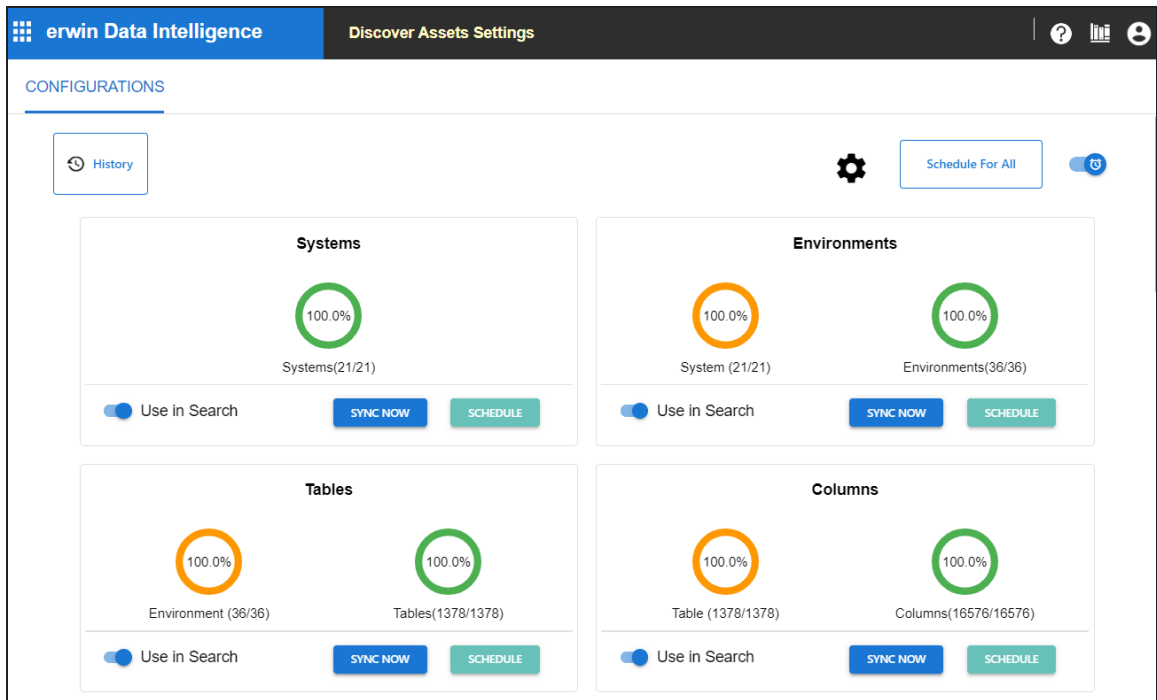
erwin Data Intelligence

Discover Assets Settings

CONFIGURATIONS

History

Schedule For All

Systems

100.0%

Systems(21/21)

Use in Search

SYNC NOW

SCHEDULE

Environments

100.0%

System (21/21)

100.0%

Environments(36/36)

Use in Search

SYNC NOW

SCHEDULE

Tables

100.0%

Environment (36/36)

100.0%

Tables(1378/1378)

Use in Search

SYNC NOW

SCHEDULE

Columns

100.0%

Table (1378/1378)

100.0%

Columns(16576/16576)

Use in Search

SYNC NOW

SCHEDULE